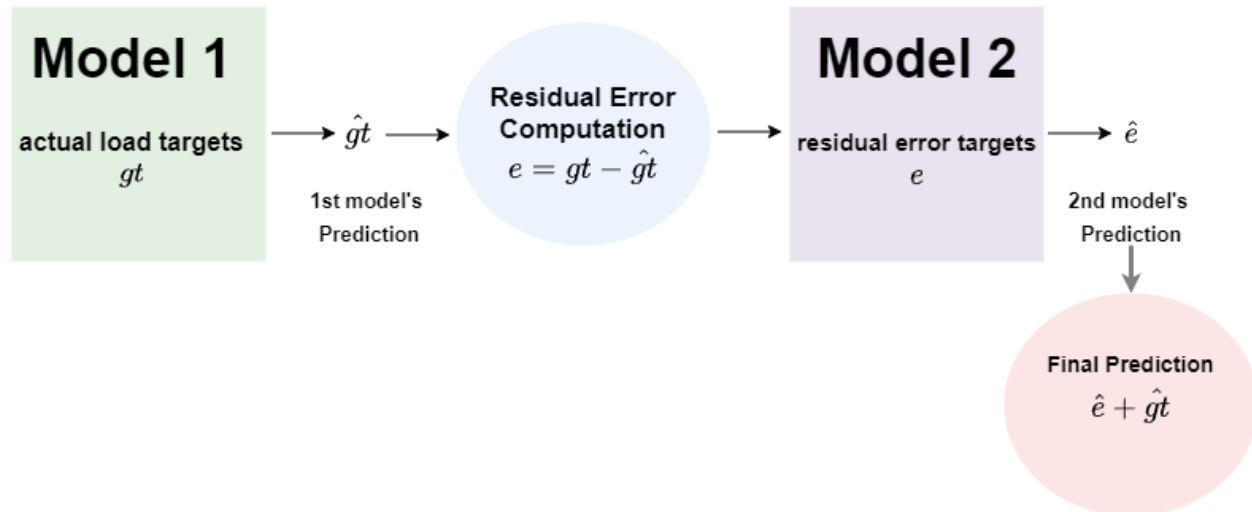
Model 1

actual load targets
$gt$

$\hat{gt}$

1st model's Prediction

Residual Error Computation
$e = gt - \hat{gt}$

Model 2

residual error targets
$e$

$\hat{e}$

2nd model's Prediction

Final Prediction
$\hat{e} + \hat{gt}$